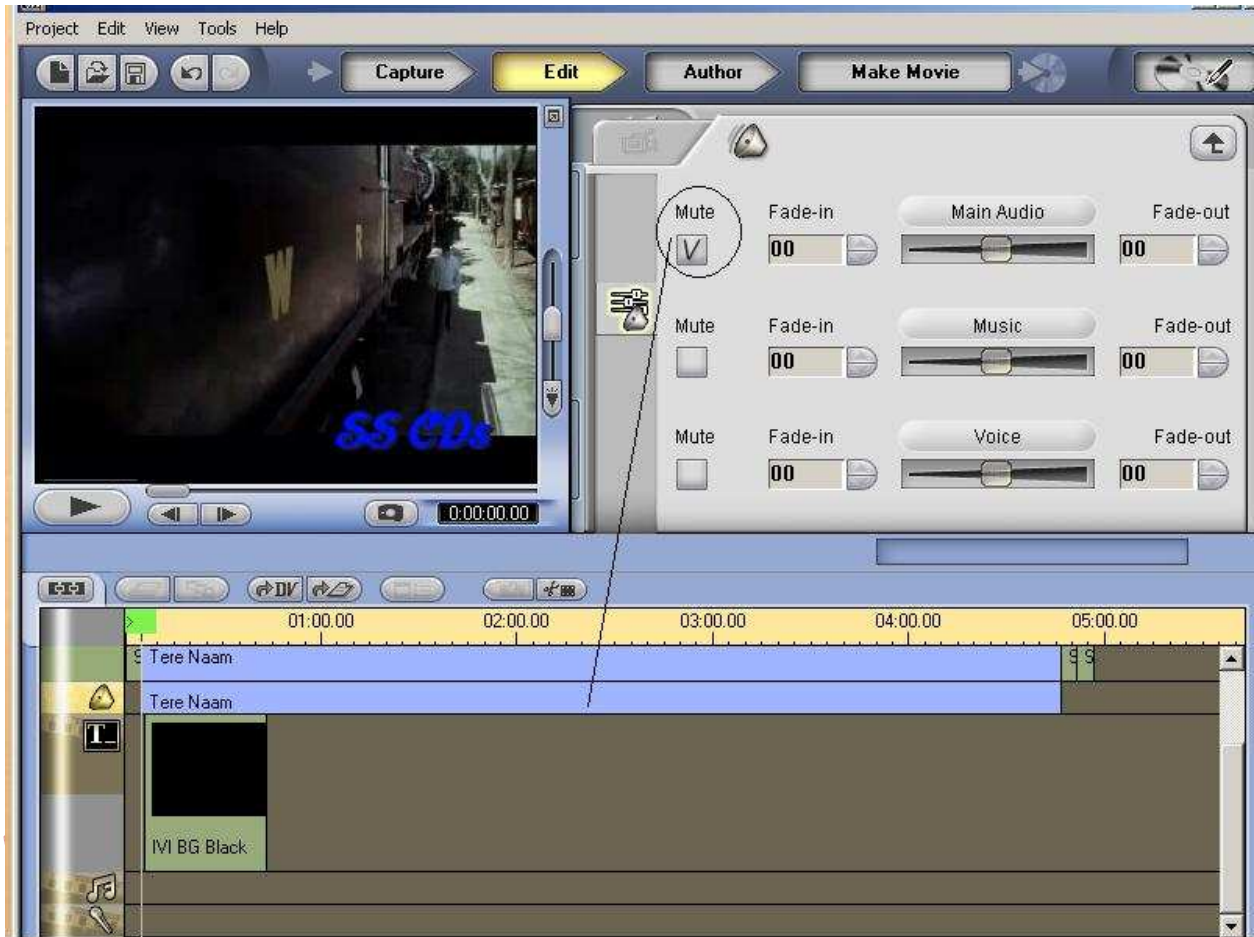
Project Edit View Tools Help

Capture
Edit
Author
Make Movie

W
SS CDs

0:00:00.00

Mute
Fade-in
Main Audio
Fade-out
V
00
00

Mute
Fade-in
Music
Fade-out
00
00

Mute
Fade-in
Voice
Fade-out
00
00

DV

01:00.00
02:00.00
03:00.00
04:00.00
05:00.00

Tere Naam
Tere Naam
T
IVI BG Black